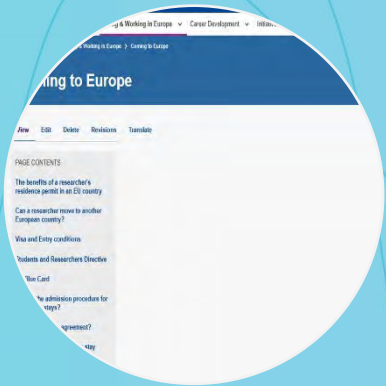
g & Working in Europe ∨ Career Development ∨ Initia

Working in Europe > Coming to Europe

ming to Europe

View Edit Delete Revisions Translate

PAGE CONTENTS

The benefits of a researcher's residence permit in an EU country

Can a researcher move to another European country?

Visa and Entry conditions

Students and Researchers Directive

Blue Card

the admission procedure for stays?

agreement?

stay